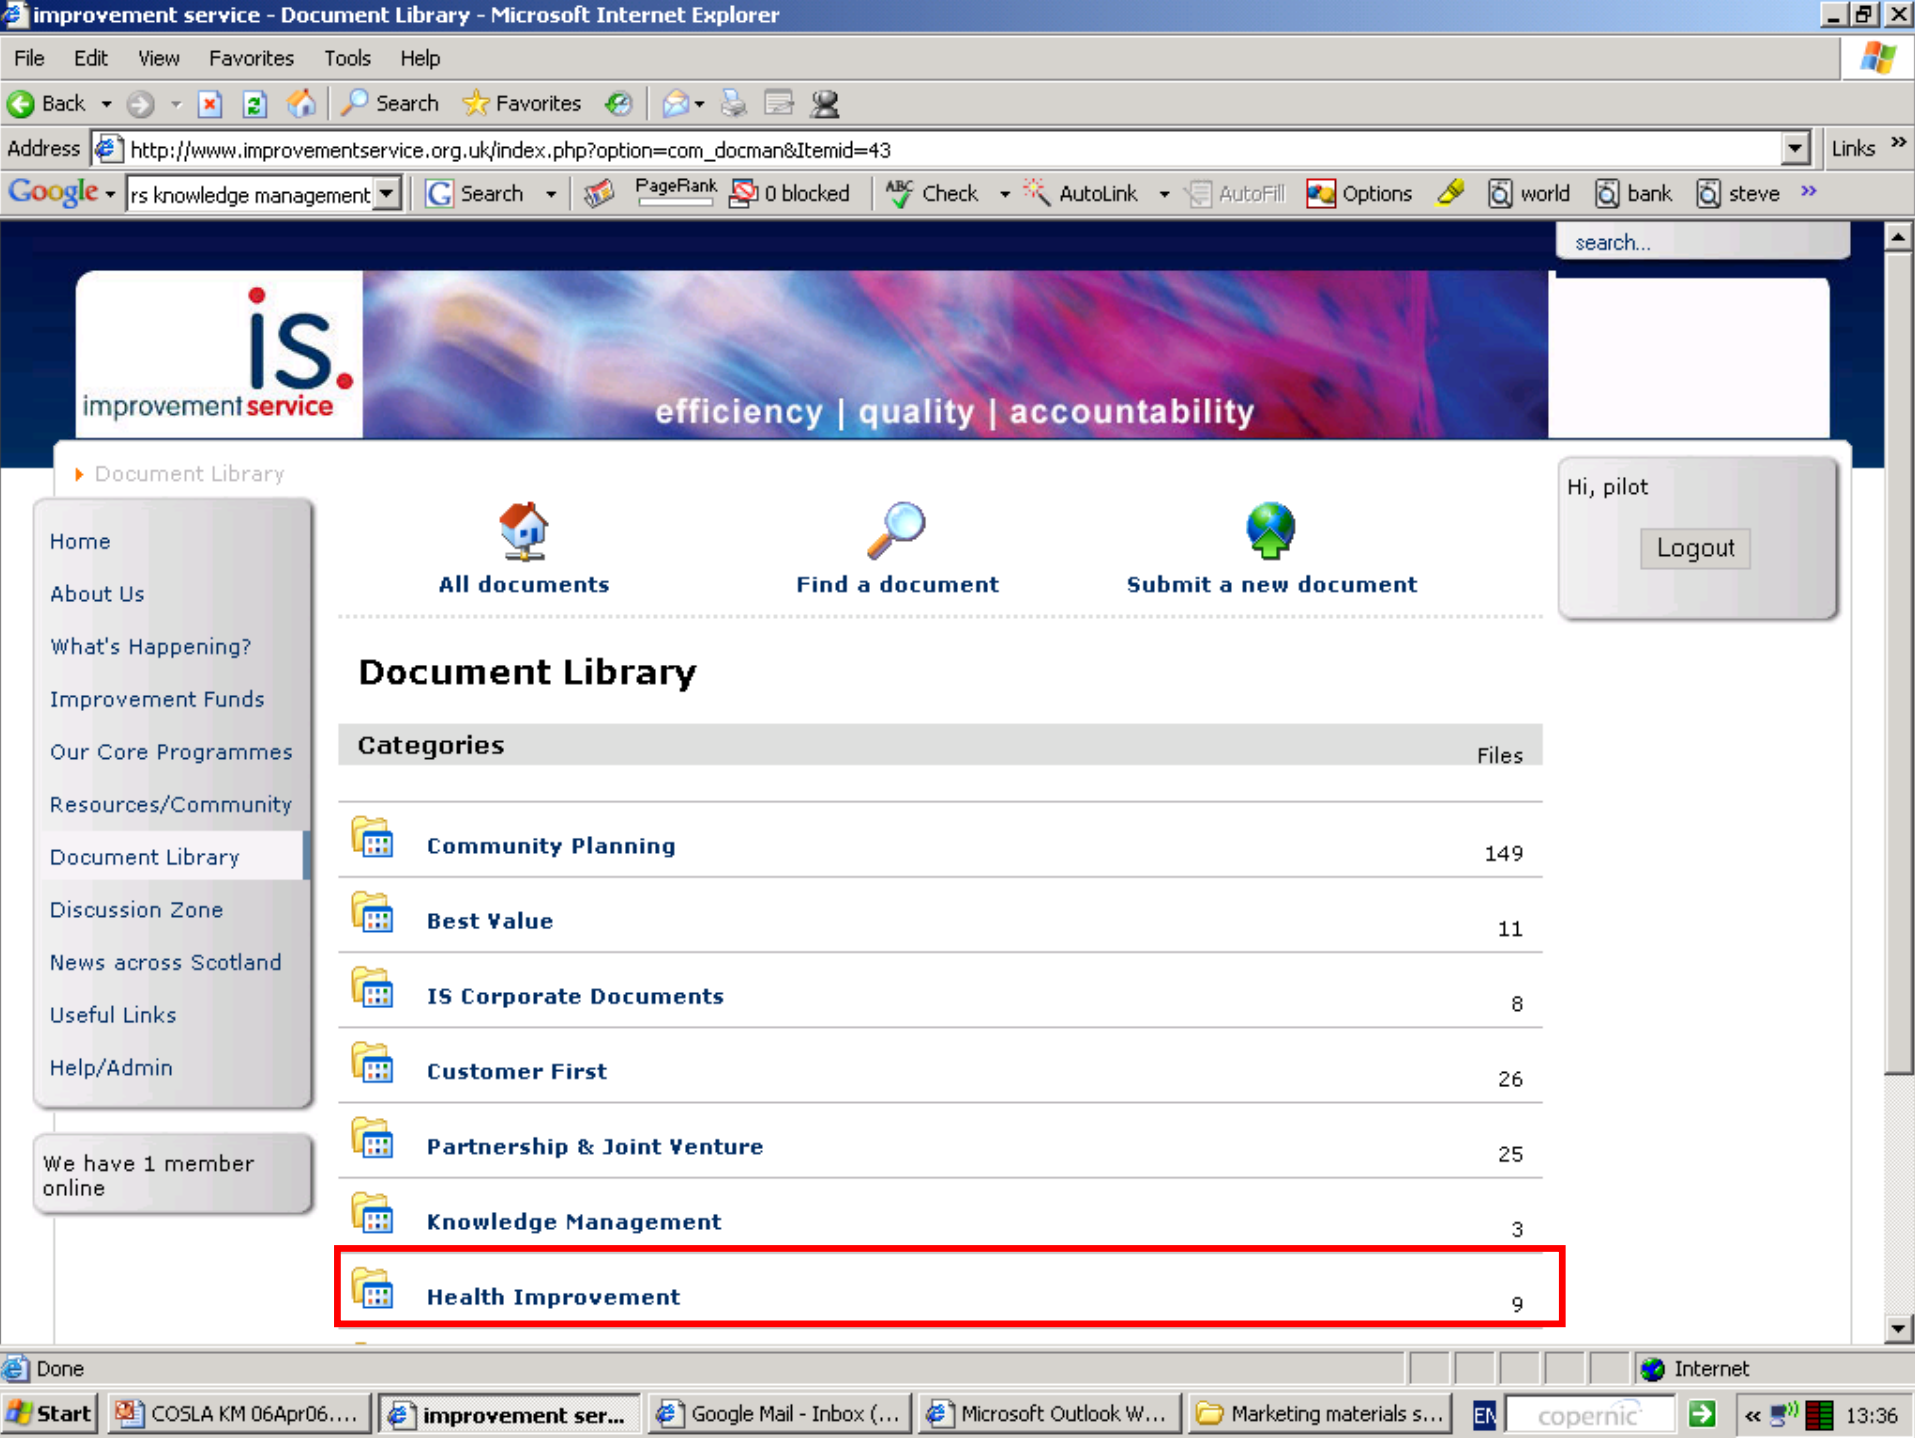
improvement service - Document Library - Microsoft Internet Explorer

File Edit View Favorites Tools Help

Back Search Favorites

Address http://www.improvementservice.org.uk/index.php?option=com_docman&Itemid=43 Links

Google rs knowledge management Search PageRank 0 blocked Check AutoLink AutoFill Options world bank steve

search...

iS. improvement service

efficiency | quality | accountability

Document Library

Home
About Us
What's Happening?
Improvement Funds
Our Core Programmes
Resources/Community
Document Library
Discussion Zone
News across Scotland
Useful Links
Help/Admin

We have 1 member online

All documents Find a document Submit a new document

Hi, pilot

Logout

Document Library

| Categories | Files |
|---|---|
| Community Planning | 149 |
| Best Value | 11 |
| IS Corporate Documents | 8 |
| Customer First | 26 |
| Partnership & Joint Venture | 25 |
| Knowledge Management | 3 |
| Health Improvement | 9 |

Done Internet

Start COSLA KM 06Apr06.... improvement ser... Google Mail - Inbox (... Microsoft Outlook W... Marketing materials s... EN copernic 13:36